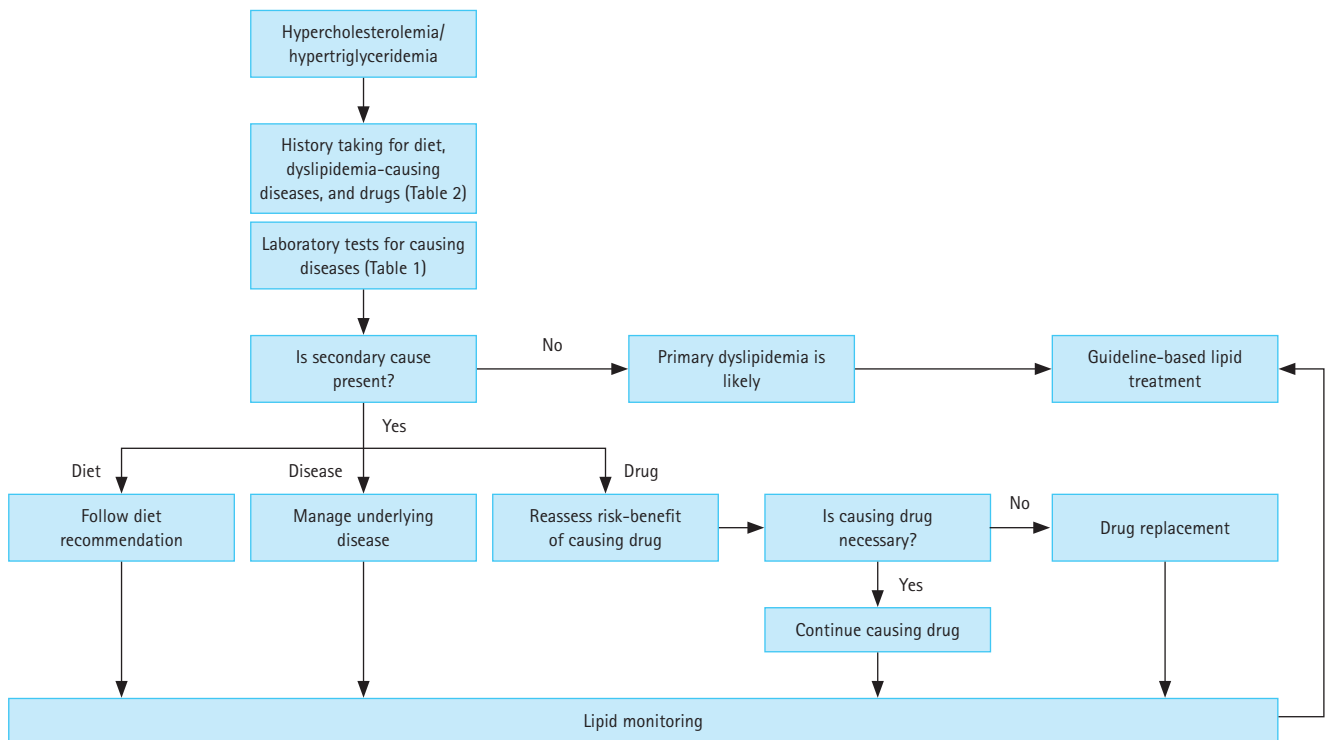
Hypercholesterolemia/ hypertriglyceridemia

History taking for diet, dyslipidemia-causing diseases, and drugs (Table 2)

Laboratory tests for causing diseases (Table 1)

Is secondary cause present?

No

Primary dyslipidemia is likely

Guideline-based lipid treatment

Yes

Diet

Disease

Drug

Follow diet recommendation

Manage underlying disease

Reassess risk-benefit of causing drug

Is causing drug necessary?

No

Drug replacement

Yes

Continue causing drug

Lipid monitoring